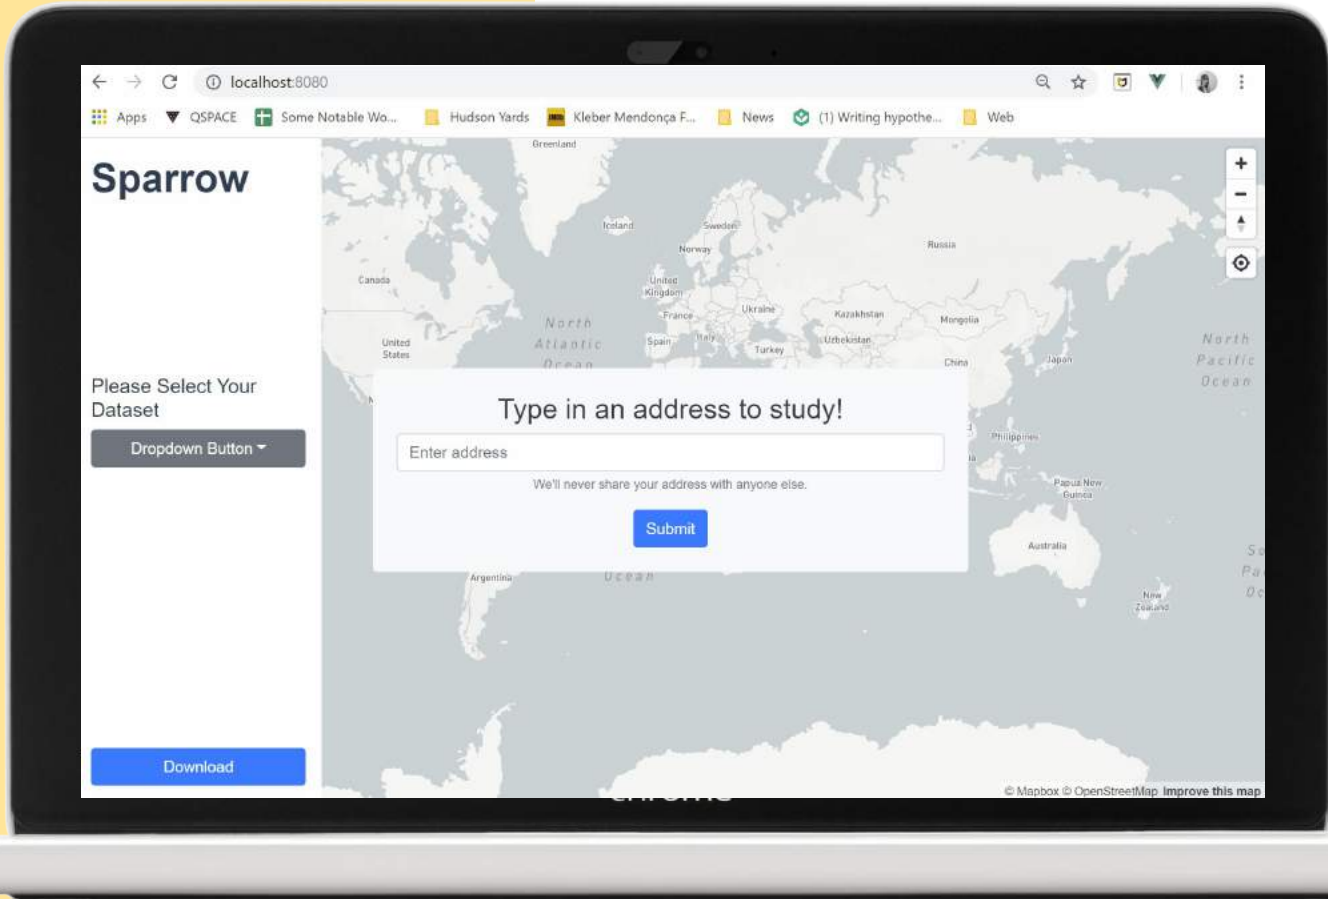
localhost:8080

Apps QSPACE Some Notable Wo... Hudson Yards Kleber Mendonça F... News (1) Writing hypothe... Web

Sparrow

Please Select Your Dataset

Dropdown Button

Download

Greenland Iceland Sweden Norway Russia Canada United Kingdom France Ukraine Kazakhstan Mongolia North Atlantic Ocean United States Spain Italy Turkey Uzbekistan China Japan North Pacific Ocean Philippines Papua New Guinea Australia Argentina Ocean New Zealand

+
−

Type in an address to study!

Enter address

We'll never share your address with anyone else.

Submit

© Mapbox © OpenStreetMap Improve this map

chrome